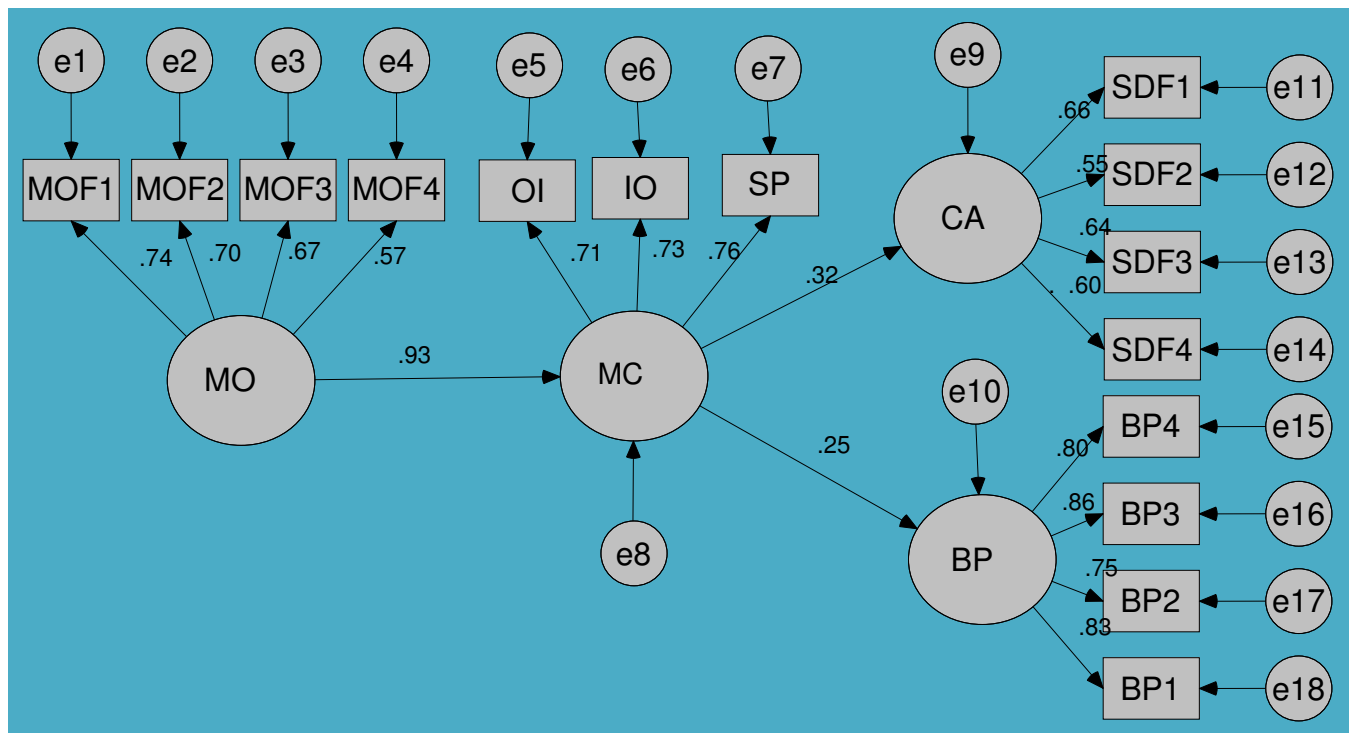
e1 e2 e3 e4 e5 e6 e7 e9

MOF1 MOF2 MOF3 MOF4 OI IO SP

.74 .70 .67 .57 .71 .73 .76

MO .93 MC .32 CA .25

.66 SDF1 e11
.55 SDF2 e12
.64 SDF3 e13
.60 SDF4 e14

e10

.80 BP4 e15
.86 BP3 e16
.75 BP2 e17
.83 BP1 e18

BP

e8